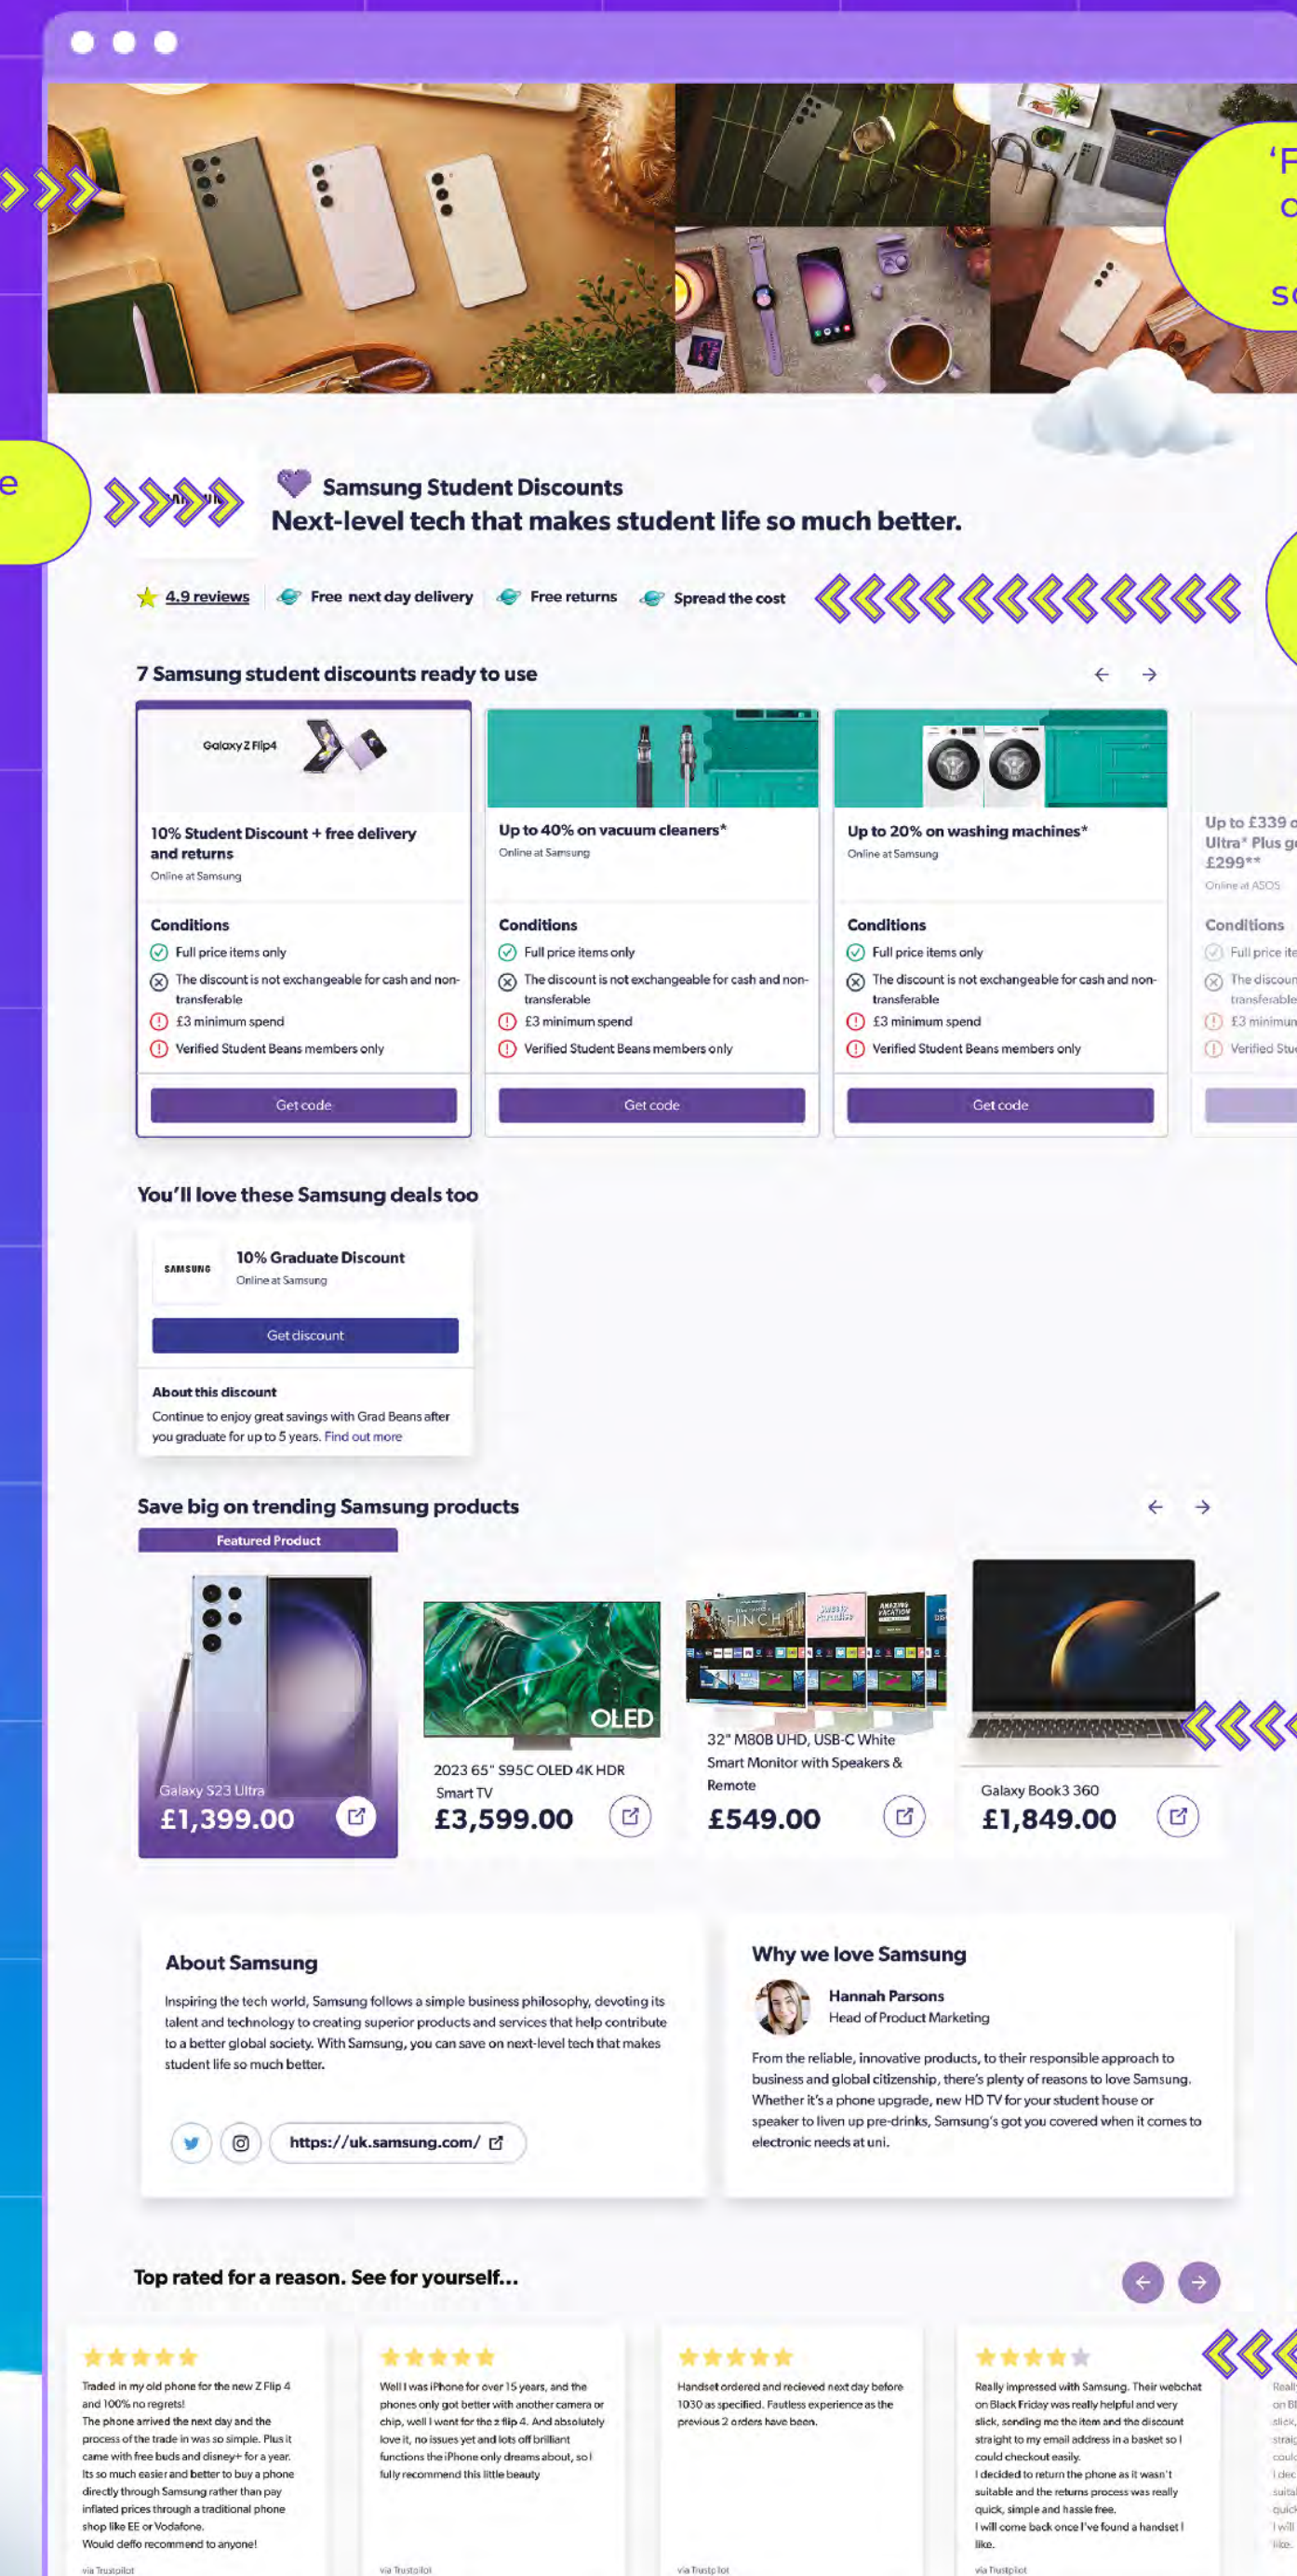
'F
o
sc

e

Samsung Student Discounts
Next-level tech that makes student life so much better.

4.9 reviews | Free next day delivery | Free returns | Spread the cost

7 Samsung student discounts ready to use

Galaxy Z Flip4
10% Student Discount + free delivery and returns
Online at Samsung
Conditions
Full price items only
The discount is not exchangeable for cash and non-transferable
£3 minimum spend
Verified Student Beans members only
Get code

Up to 40% on vacuum cleaners*
Online at Samsung
Conditions
Full price items only
The discount is not exchangeable for cash and non-transferable
£3 minimum spend
Verified Student Beans members only
Get code

Up to 20% on washing machines*
Online at Samsung
Conditions
Full price items only
The discount is not exchangeable for cash and non-transferable
£3 minimum spend
Verified Student Beans members only
Get code

Up to £339 o
Ultra* Plus g
£299**
Online at ASOS
Conditions
Full price ite
The discoun
transferable
£3 minimum
Verified Stu

You'll love these Samsung deals too

SAMSUNG
10% Graduate Discount
Online at Samsung
Get discount
About this discount
Continue to enjoy great savings with Grad Beans after you graduate for up to 5 years. Find out more

Save big on trending Samsung products

Featured Product
Galaxy S23 Ultra
£1,399.00

OLED
2023 65" S95C OLED 4K HDR Smart TV
£3,599.00

32" M80B UHD, USB-C White Smart Monitor with Speakers & Remote
£549.00

Galaxy Book3 360
£1,849.00

About Samsung
Inspiring the tech world, Samsung follows a simple business philosophy, devoting its talent and technology to creating superior products and services that help contribute to a better global society. With Samsung, you can save on next-level tech that makes student life so much better.
https://uk.samsung.com/

Why we love Samsung
Hannah Parsons
Head of Product Marketing
From the reliable, innovative products, to their responsible approach to business and global citizenship, there's plenty of reasons to love Samsung. Whether it's a phone upgrade, new HD TV for your student house or speaker to liven up pre-drinks, Samsung's got you covered when it comes to electronic needs at uni.

Top rated for a reason. See for yourself...

Traded in my old phone for the new Z Flip 4 and 100% no regrets! The phone arrived the next day and the process of the trade in was so simple. Plus it came with free buds and disney+ for a year. Its so much easier and better to buy a phone directly through Samsung rather than pay inflated prices through a traditional phone shop like EE or Vodafone. Would deffo recommend to anyone!
via Trustpilot

Well I was iPhone for over 15 years, and the phones only got better with another camera or chip, well I went for the z flip 4. And absolutely love it, no issues yet and lots off brilliant functions the iPhone only dreams about, so I fully recommend this little beauty
via Trustpilot

Handset ordered and recieved next day before 1030 as specified. Faultless experience as the previous 2 orders have been.
via Trustpilot

Really impressed with Samsung. Their webchat on Black Friday was really helpful and very slick, sending me the item and the discount straight to my email address in a basket so I could checkout easily. I decided to return the phone as it wasn't suitable and the returns process was really quick, simple and hassle free. I will come back once I've found a handset I like.
via Trustpilot

Reall
on Bl
slick,
straig
could
I dec
suita
quick
I will
like.